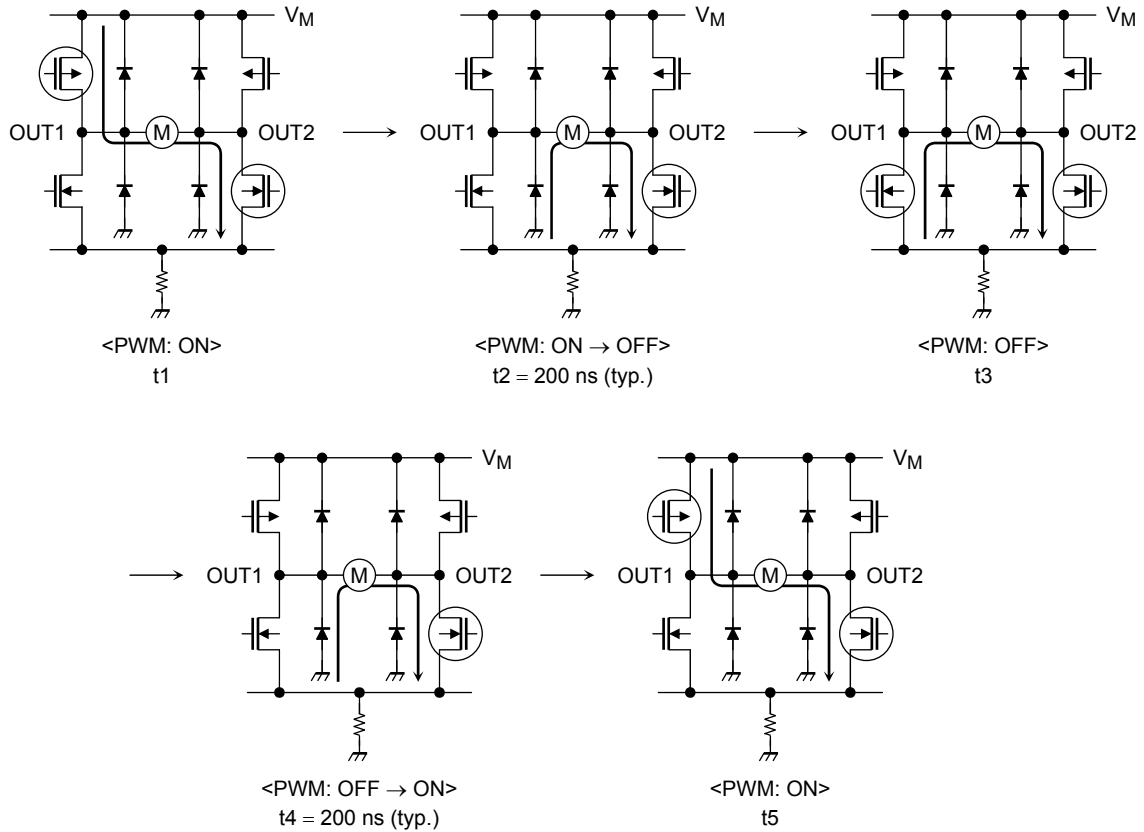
$V_M$
OUT1
M
OUT2
<PWM: ON>
t1

$V_M$
OUT1
M
OUT2
<PWM: ON $\rightarrow$ OFF>
t2 = 200 ns (typ.)

$V_M$
OUT1
M
OUT2
<PWM: OFF>
t3

$V_M$
OUT1
M
OUT2
<PWM: OFF $\rightarrow$ ON>
t4 = 200 ns (typ.)

$V_M$
OUT1
M
OUT2
<PWM: ON>
t5